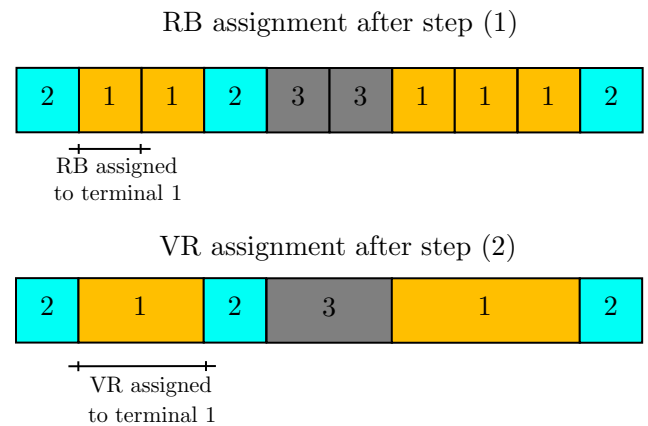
RB assignment after step (1)

| 2 | 1 | 1 | 2 | 3 | 3 | 1 | 1 | 1 | 2 |
|---|---|---|---|---|---|---|---|---|---|

RB assigned to terminal 1

VR assignment after step (2)

| 2 | 1 | 2 | 3 | 1 | 2 |
|---|---|---|---|---|---|

VR assigned to terminal 1